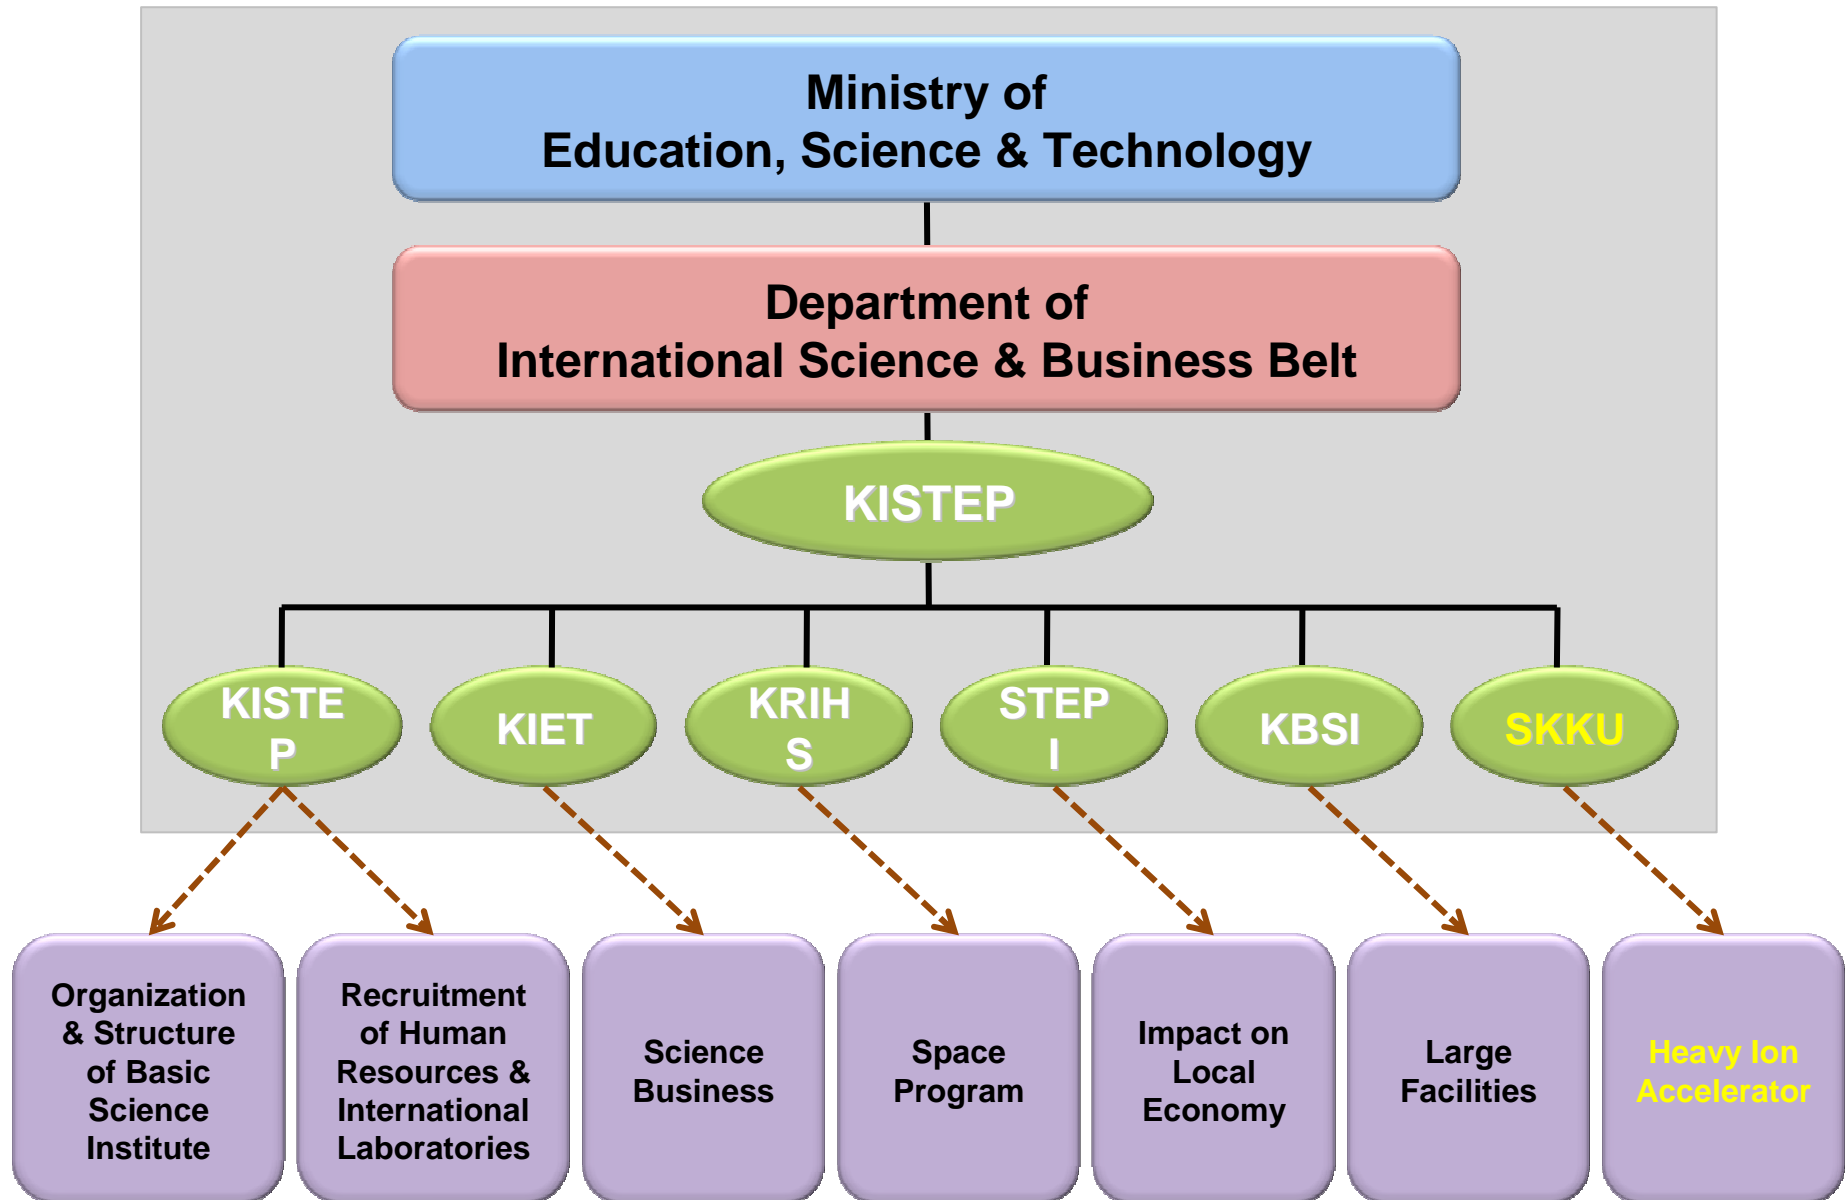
Ministry of
Education, Science & Technology

Department of
International Science & Business Belt

KISTEP

KISTEP

KIET

KRIHS

STEPI

KBSI

SKKU

Organization & Structure of Basic Science Institute

Recruitment of Human Resources & International Laboratories

Science Business

Space Program

Impact on Local Economy

Large Facilities

Heavy Ion Accelerator